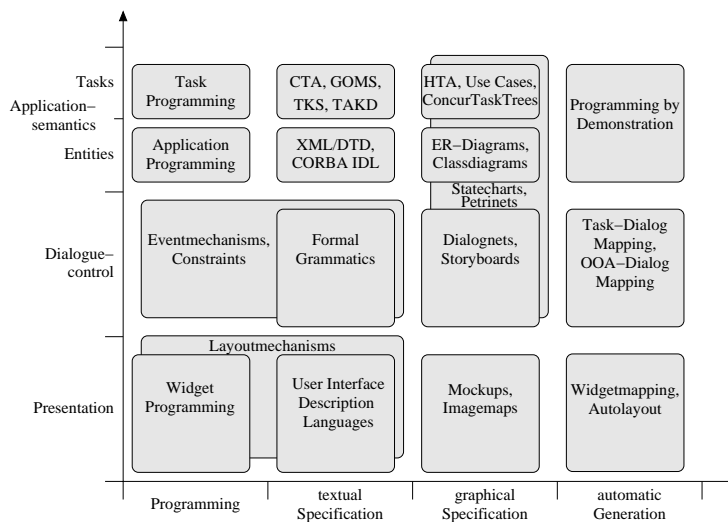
Tasks

Application–semantics

Entities

Dialogue–control

Presentation

Task Programming

CTA, GOMS, TKS, TAKD

HTA, Use Cases, ConcurTaskTrees

Programming by Demonstration

Application Programming

XML/DTD, CORBA IDL

ER–Diagrams, Classdiagrams

Statecharts, Petrinets

Eventmechanisms, Constraints

Formal Grammatics

Dialognets, Storyboards

Task–Dialog Mapping, OOA–Dialog Mapping

Layoutmechanisms

Widget Programming

User Interface Description Languages

Mockups, Imagemaps

Widgetmapping, Autolayout

Programming

textual Specification

graphical Specification

automatic Generation